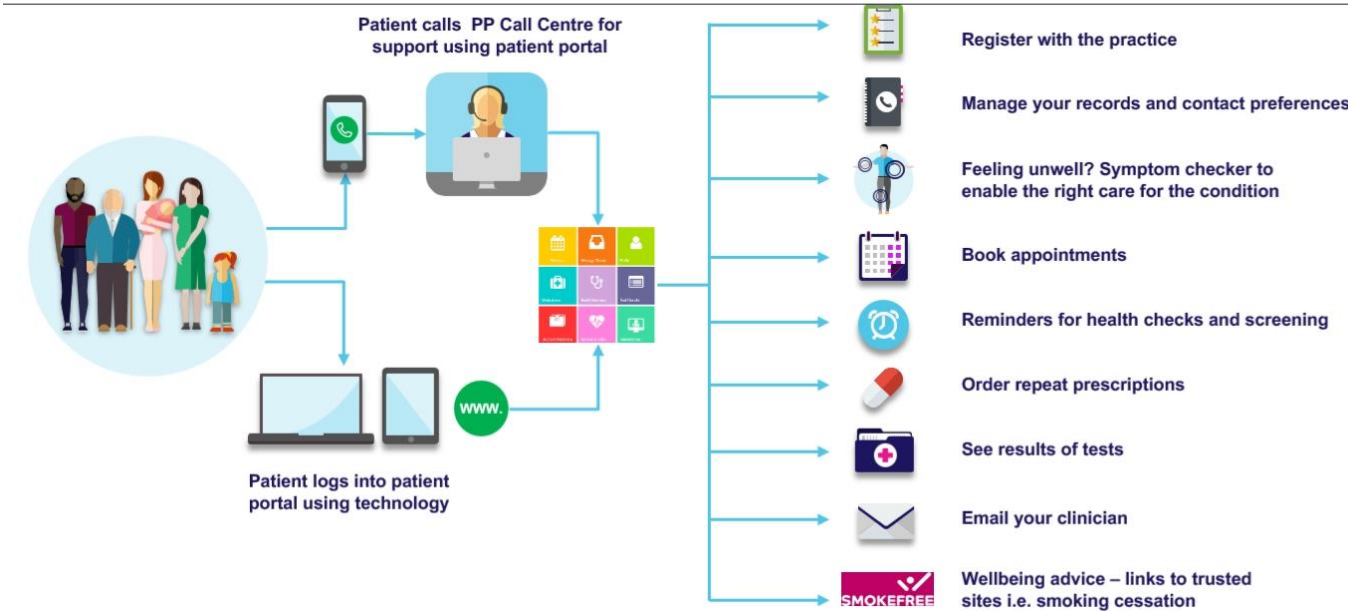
Patient calls PP Call Centre for support using patient portal

www.

Patient logs into patient portal using technology

Register with the practice

Manage your records and contact preferences

Feeling unwell? Symptom checker to enable the right care for the condition

Book appointments

Reminders for health checks and screening

Order repeat prescriptions

See results of tests

Email your clinician

SMOKEFREE

Wellbeing advice – links to trusted sites i.e. smoking cessation